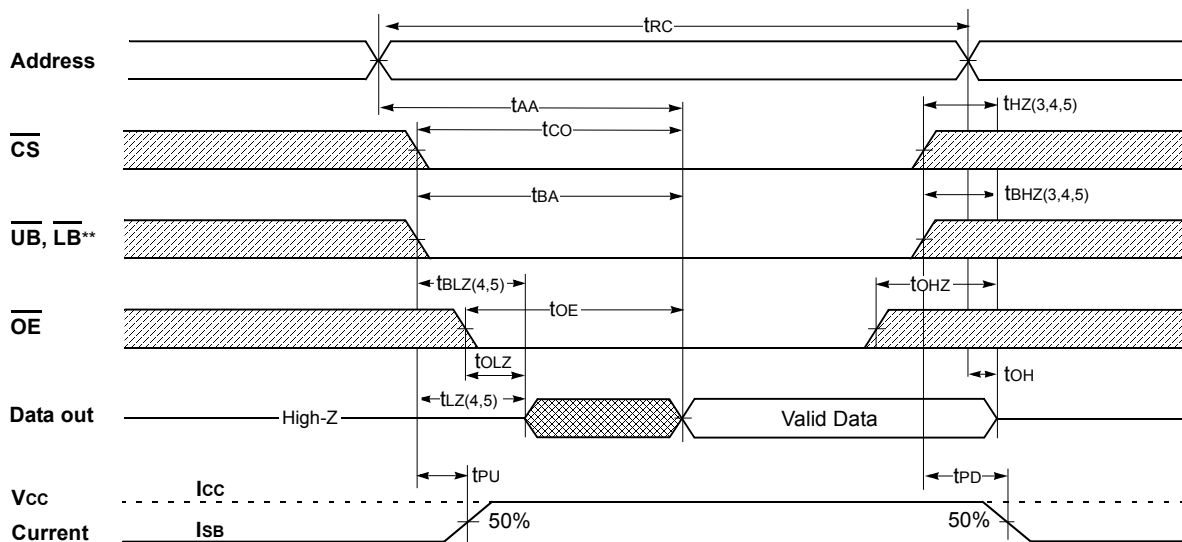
$t_{RC}$

Address

$t_{AA}$

$t_{HZ(3,4,5)}$

$t_{CO}$

$\overline{CS}$

$t_{BA}$

$t_{BHZ(3,4,5)}$

$\overline{UB}$, $\overline{LB}$**

$t_{BLZ(4,5)}$

$t_{OHZ}$

$t_{OE}$

$\overline{OE}$

$t_{OLZ}$

$t_{OH}$

Data out

$t_{LZ(4,5)}$

High-Z

Valid Data

$t_{PU}$

$t_{PD}$

Vcc

Current

$I_{CC}$

$I_{SB}$

50%

50%